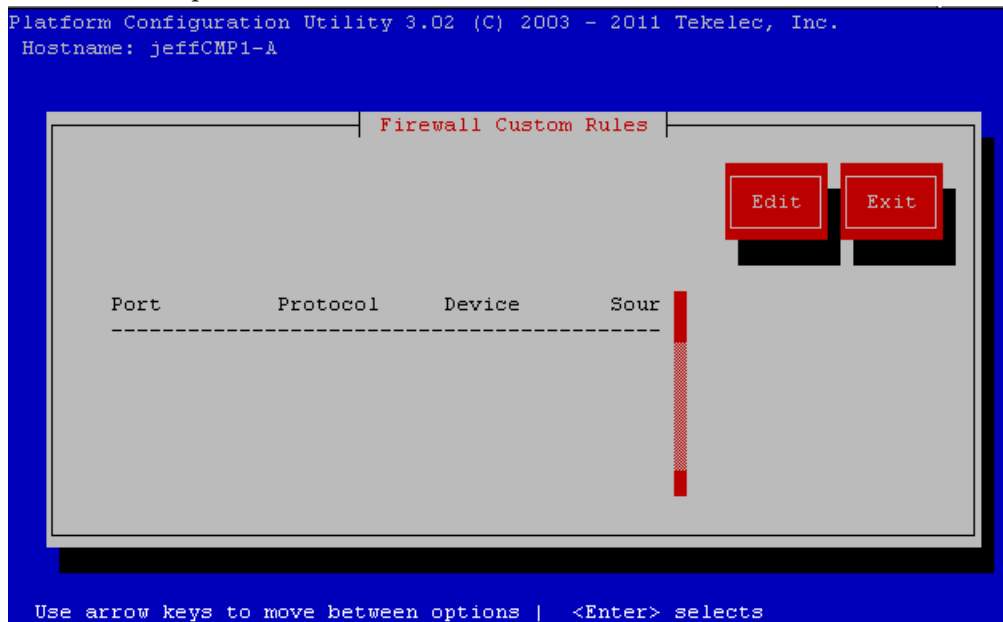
Platform Configuration Utility 3.02 (C) 2003 - 2011 Tekelec, Inc.
Hostname: jeffCMP1-A

Firewall Custom Rules

Edit

Exit

| Port | Protocol | Device | Sour |
|---|---|---|---|

Use arrow keys to move between options | <Enter> selects